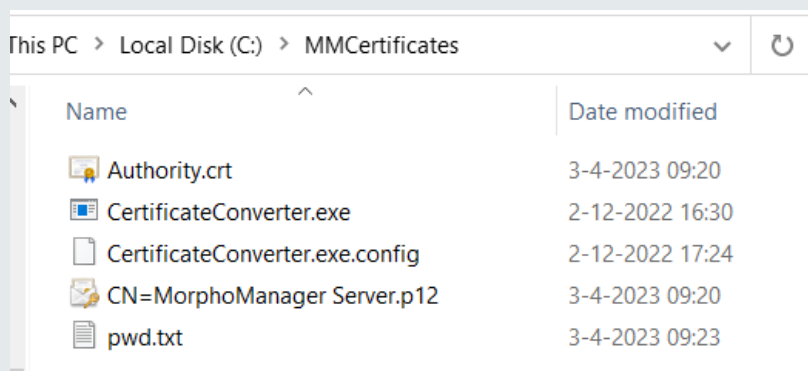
This PC > Local Disk (C:) > MMCertificates

| Name | Date modified |
|---|---|
| Authority.crt | 3-4-2023 09:20 |
| CertificateConverter.exe | 2-12-2022 16:30 |
| CertificateConverter.exe.config | 2-12-2022 17:24 |
| CN=MorphoManager Server.p12 | 3-4-2023 09:20 |
| pwd.txt | 3-4-2023 09:23 |